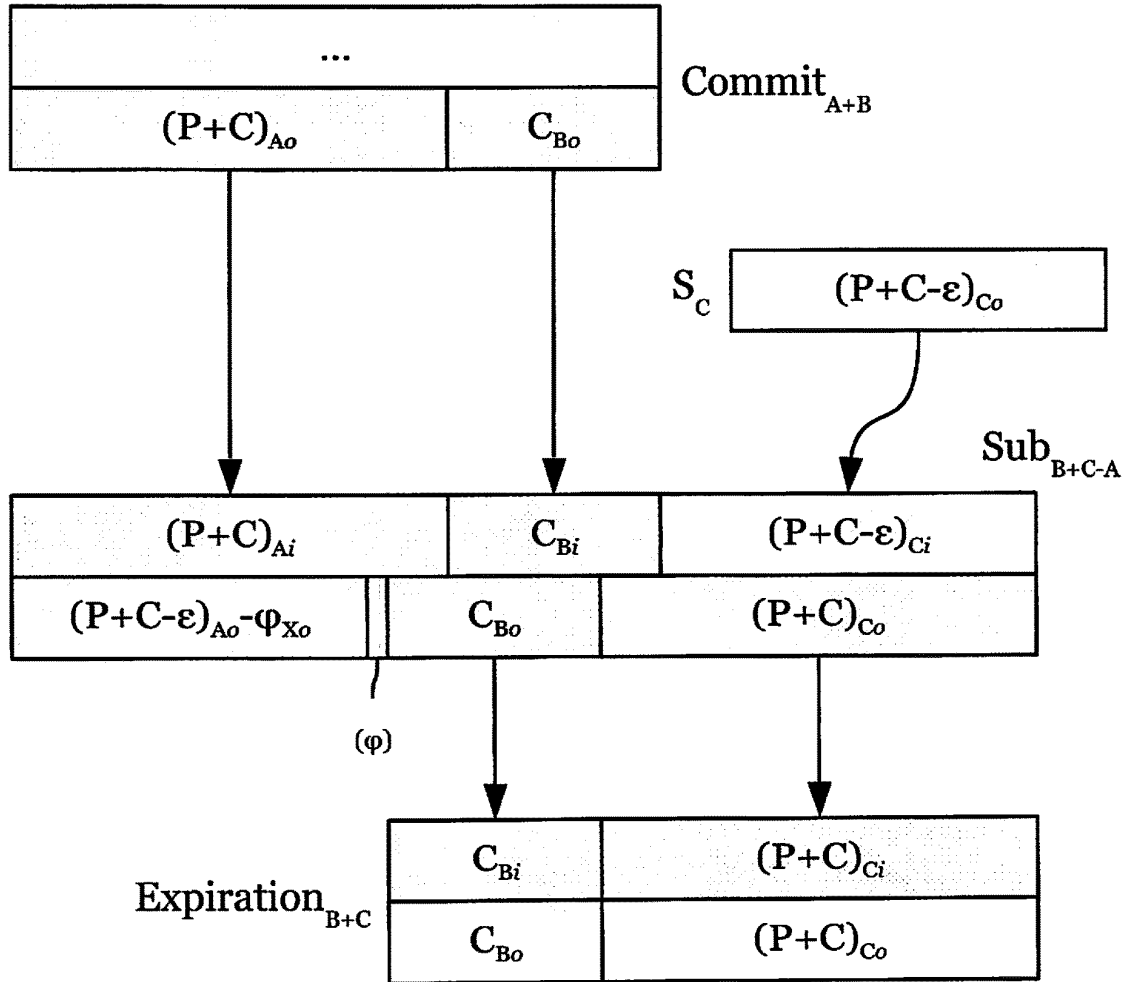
...

Commit$_{A+B}$

$(P+C)_{Ao}$

$C_{Bo}$

$S_C$

$(P+C-\varepsilon)_{Co}$

Sub$_{B+C-A}$

$(P+C)_{Ai}$

$C_{Bi}$

$(P+C-\varepsilon)_{Ci}$

$(P+C-\varepsilon)_{Ao}-\varphi_{Xo}$

$C_{Bo}$

$(P+C)_{Co}$

$(\varphi)$

Expiration$_{B+C}$

$C_{Bi}$

$(P+C)_{Ci}$

$C_{Bo}$

$(P+C)_{Co}$